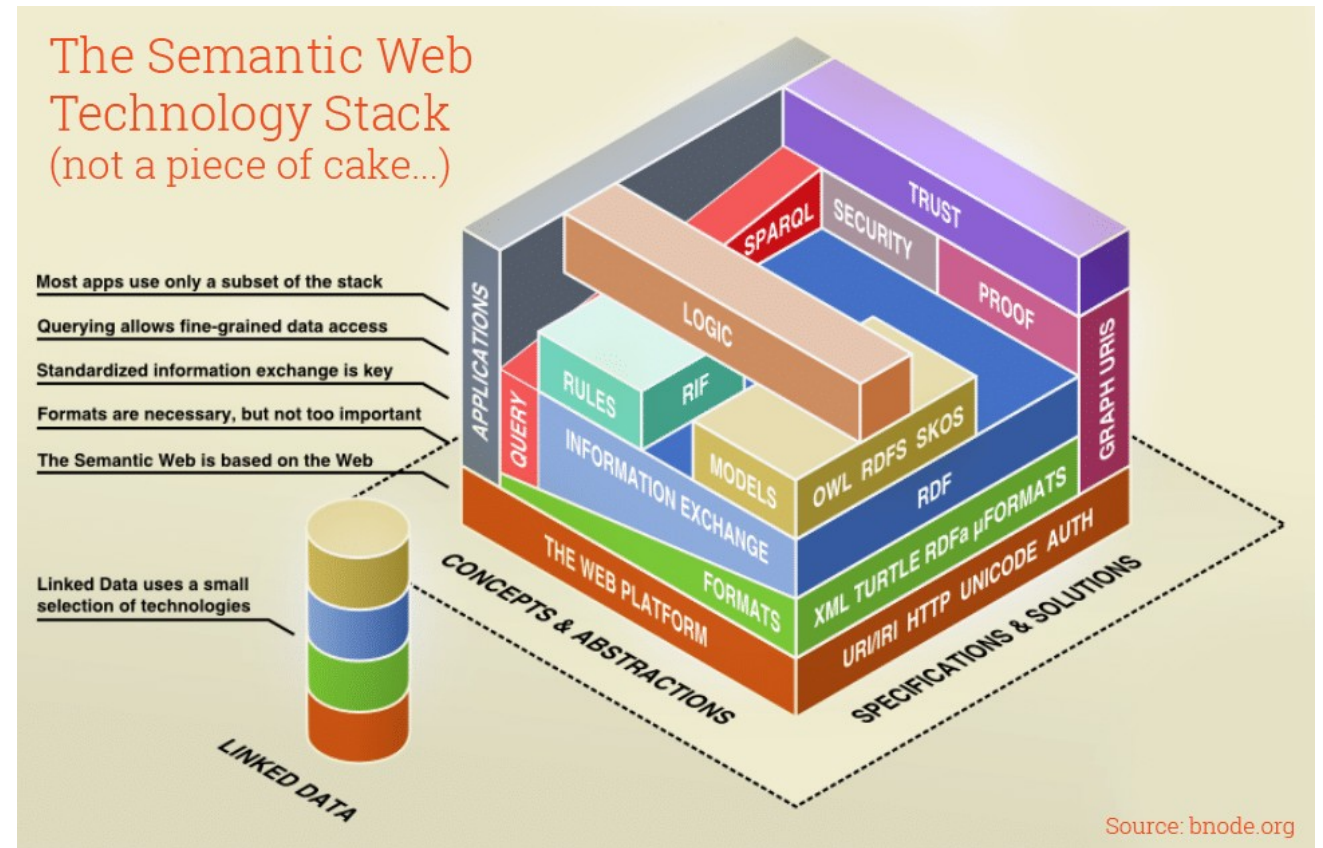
The Semantic Web Technology Stack
(not a piece of cake...)

Most apps use only a subset of the stack
Querying allows fine-grained data access
Standardized information exchange is key
Formats are necessary, but not too important
The Semantic Web is based on the Web

Linked Data uses a small selection of technologies

APPLICATIONS
SPARQL
SECURITY
TRUST
LOGIC
PROOF
GRAPH URIS
RULES
RIF
QUERY
INFORMATION EXCHANGE
MODELS
OWL RDFS SKOS
RDF
XML TURTLE RDFa µFORMATS
URI/IRI HTTP UNICODE AUTH
THE WEB PLATFORM
FORMATS
CONCEPTS & ABSTRACTIONS
SPECIFICATIONS & SOLUTIONS
LINKED DATA

Source: bnode.org